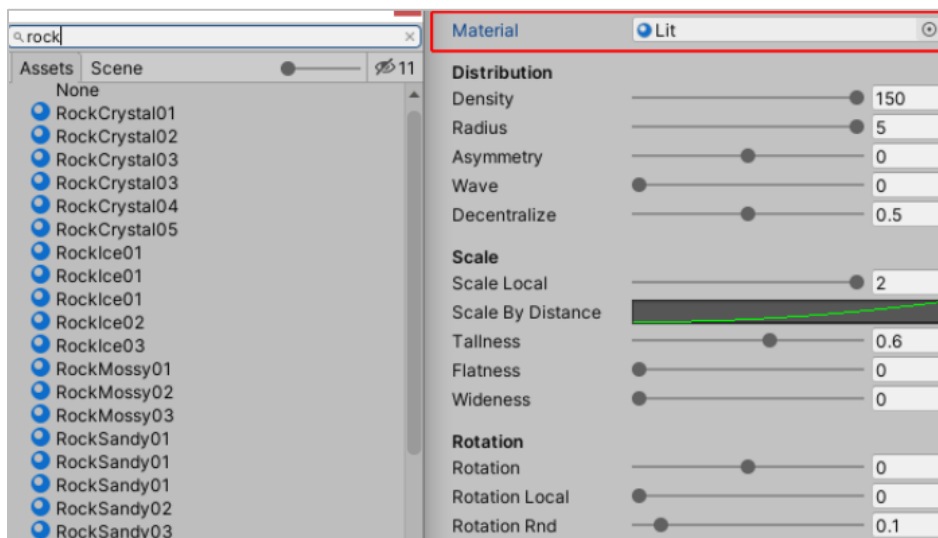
rock

Assets Scene 11

None
RockCrystal01
RockCrystal02
RockCrystal03
RockCrystal03
RockCrystal04
RockCrystal05
RockIce01
RockIce01
RockIce01
RockIce02
RockIce03
RockMossy01
RockMossy02
RockMossy03
RockSandy01
RockSandy01
RockSandy01
RockSandy02
RockSandy03

Material Lit

Distribution
Density 150
Radius 5
Asymmetry 0
Wave 0
Decentralize 0.5

Scale
Scale Local 2
Scale By Distance
Tallness 0.6
Flatness 0
Wideness 0

Rotation
Rotation 0
Rotation Local 0
Rotation Rnd 0.1